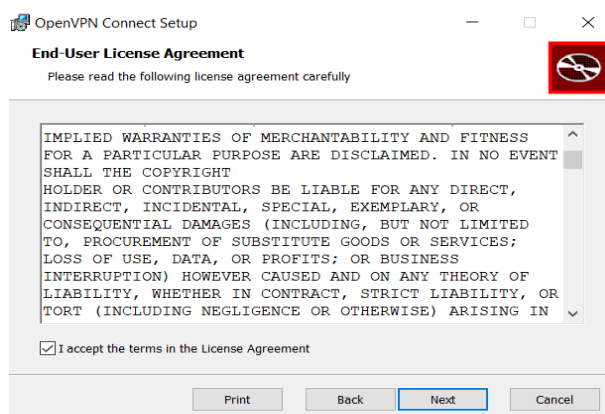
OpenVPN Connect Setup

End-User License Agreement

Please read the following license agreement carefully

IMPLIED WARRANTIES OF MERCHANTABILITY AND FITNESS FOR A PARTICULAR PURPOSE ARE DISCLAIMED. IN NO EVENT SHALL THE COPYRIGHT
HOLDER OR CONTRIBUTORS BE LIABLE FOR ANY DIRECT, INDIRECT, INCIDENTAL, SPECIAL, EXEMPLARY, OR CONSEQUENTIAL DAMAGES (INCLUDING, BUT NOT LIMITED TO, PROCUREMENT OF SUBSTITUTE GOODS OR SERVICES; LOSS OF USE, DATA, OR PROFITS; OR BUSINESS INTERRUPTION) HOWEVER CAUSED AND ON ANY THEORY OF LIABILITY, WHETHER IN CONTRACT, STRICT LIABILITY, OR TORT (INCLUDING NEGLIGENCE OR OTHERWISE) ARISING IN

I accept the terms in the License Agreement

Print Back Next Cancel